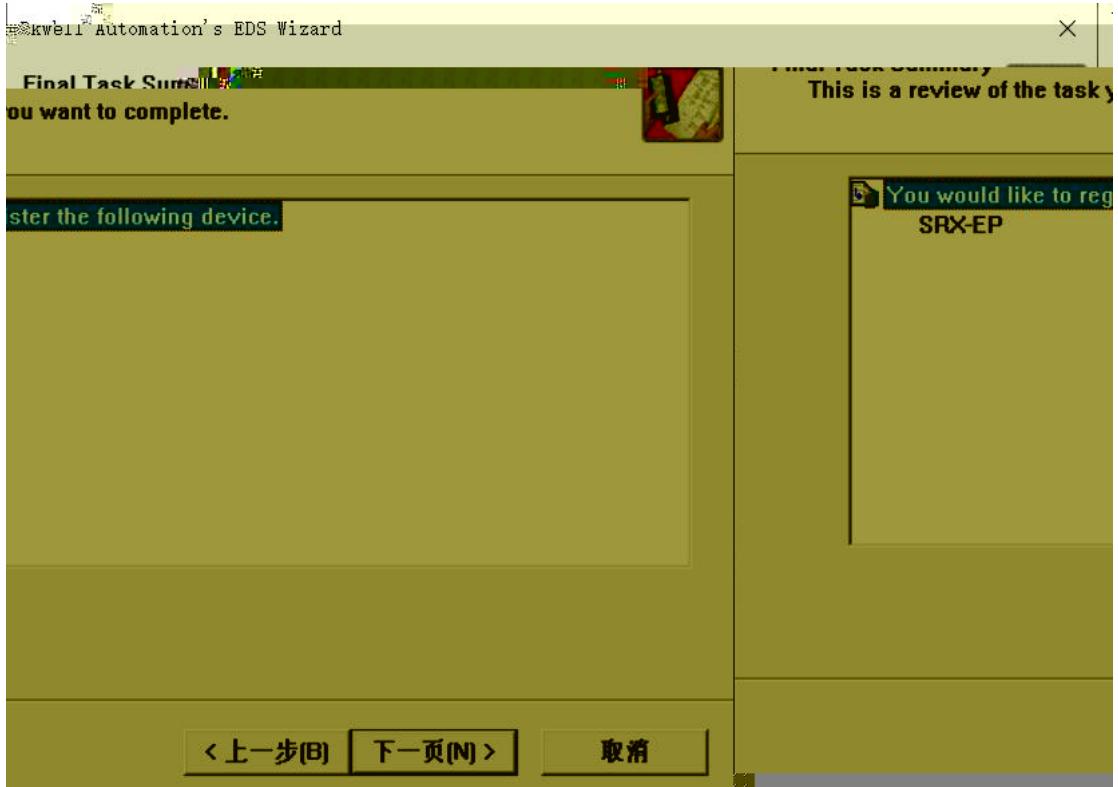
ckwell Automation's EDS Wizard

×

Final Task Sum

ou want to complete.

ster the following device.

Final Task Summary

This is a review of the task y

You would like to reg

SRX-EP

< 上一步(B)

下一页(N) >

取消